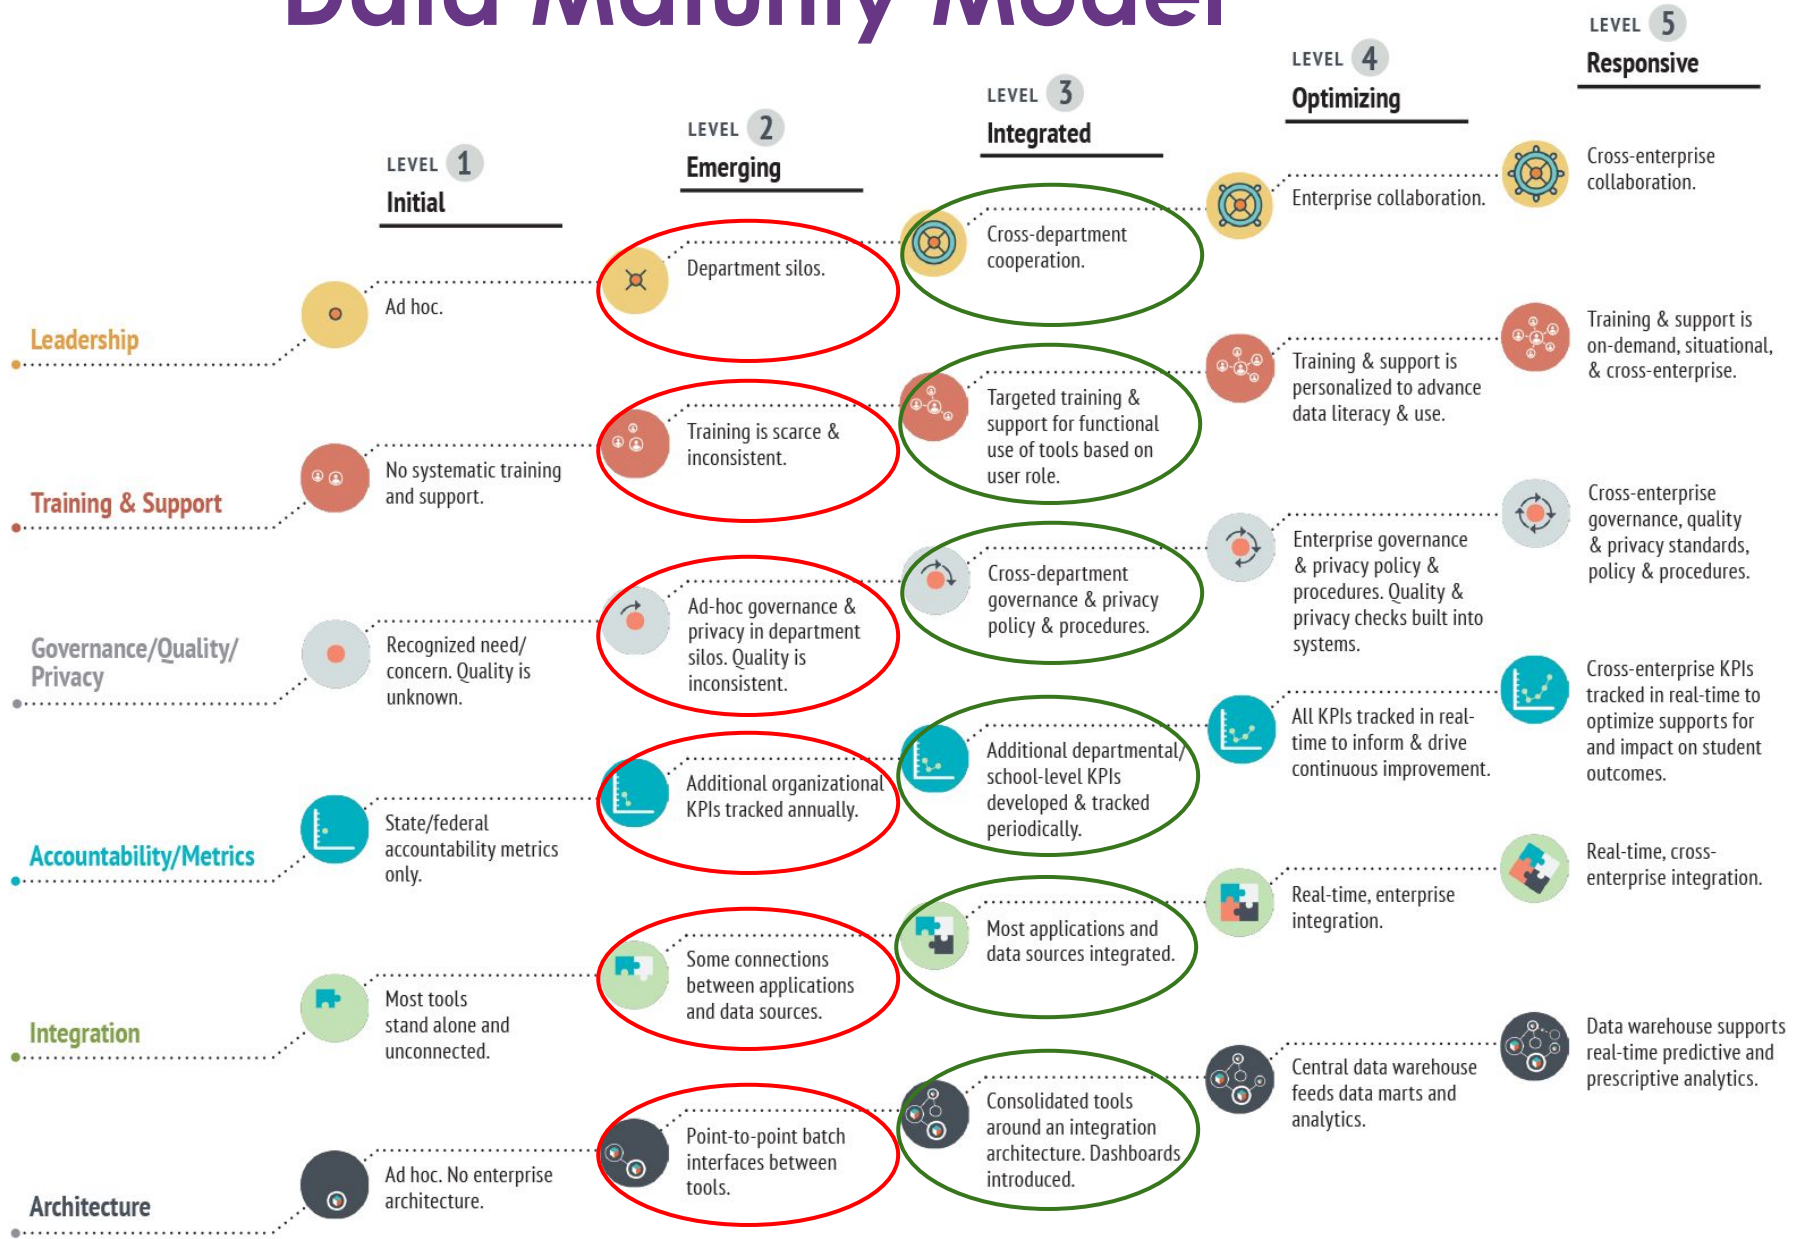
Data Maturity Model

LEVEL 5
Responsive

LEVEL 4
Optimizing

LEVEL 3
Integrated

LEVEL 2
Emerging

LEVEL 1
Initial

Leadership
Ad hoc.
Department silos.
Cross-department cooperation.
Enterprise collaboration.
Cross-enterprise collaboration.

Training & Support
No systematic training and support.
Training is scarce & inconsistent.
Targeted training & support for functional use of tools based on user role.
Training & support is personalized to advance data literacy & use.
Training & support is on-demand, situational, & cross-enterprise.

Governance/Quality/Privacy
Recognized need/concern. Quality is unknown.
Ad-hoc governance & privacy in department silos. Quality is inconsistent.
Cross-department governance & privacy policy & procedures.
Enterprise governance & privacy policy & procedures. Quality & privacy checks built into systems.
Cross-enterprise governance, quality & privacy standards, policy & procedures.

Accountability/Metrics
State/federal accountability metrics only.
Additional organizational KPIs tracked annually.
Additional departmental/school-level KPIs developed & tracked periodically.
All KPIs tracked in real-time to inform & drive continuous improvement.
Cross-enterprise KPIs tracked in real-time to optimize supports for and impact on student outcomes.

Integration
Most tools stand alone and unconnected.
Some connections between applications and data sources.
Most applications and data sources integrated.
Real-time, enterprise integration.
Real-time, cross-enterprise integration.

Architecture
Ad hoc. No enterprise architecture.
Point-to-point batch interfaces between tools.
Consolidated tools around an integration architecture. Dashboards introduced.
Central data warehouse feeds data marts and analytics.
Data warehouse supports real-time predictive and prescriptive analytics.